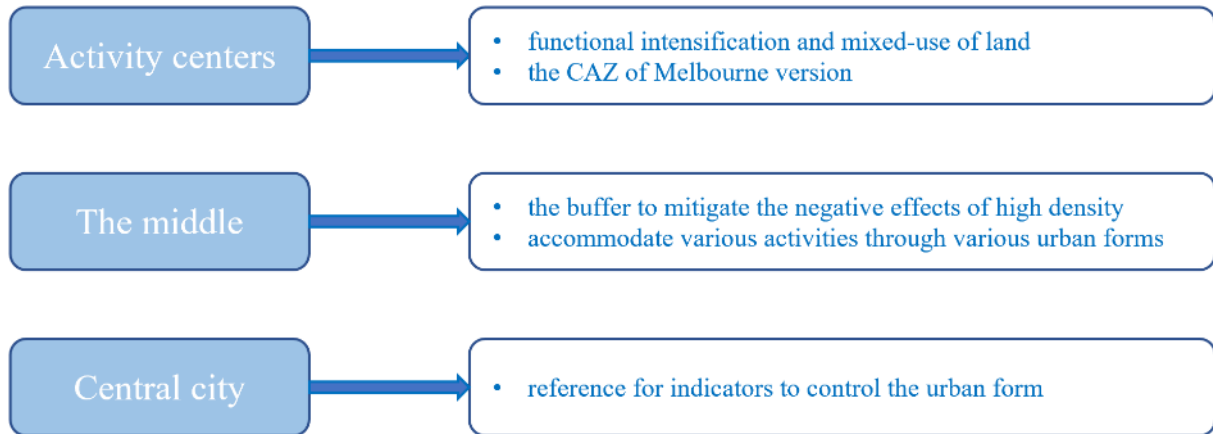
Activity centers

- functional intensification and mixed-use of land
- the CAZ of Melbourne version

The middle

- the buffer to mitigate the negative effects of high density
- accommodate various activities through various urban forms

Central city

- reference for indicators to control the urban form